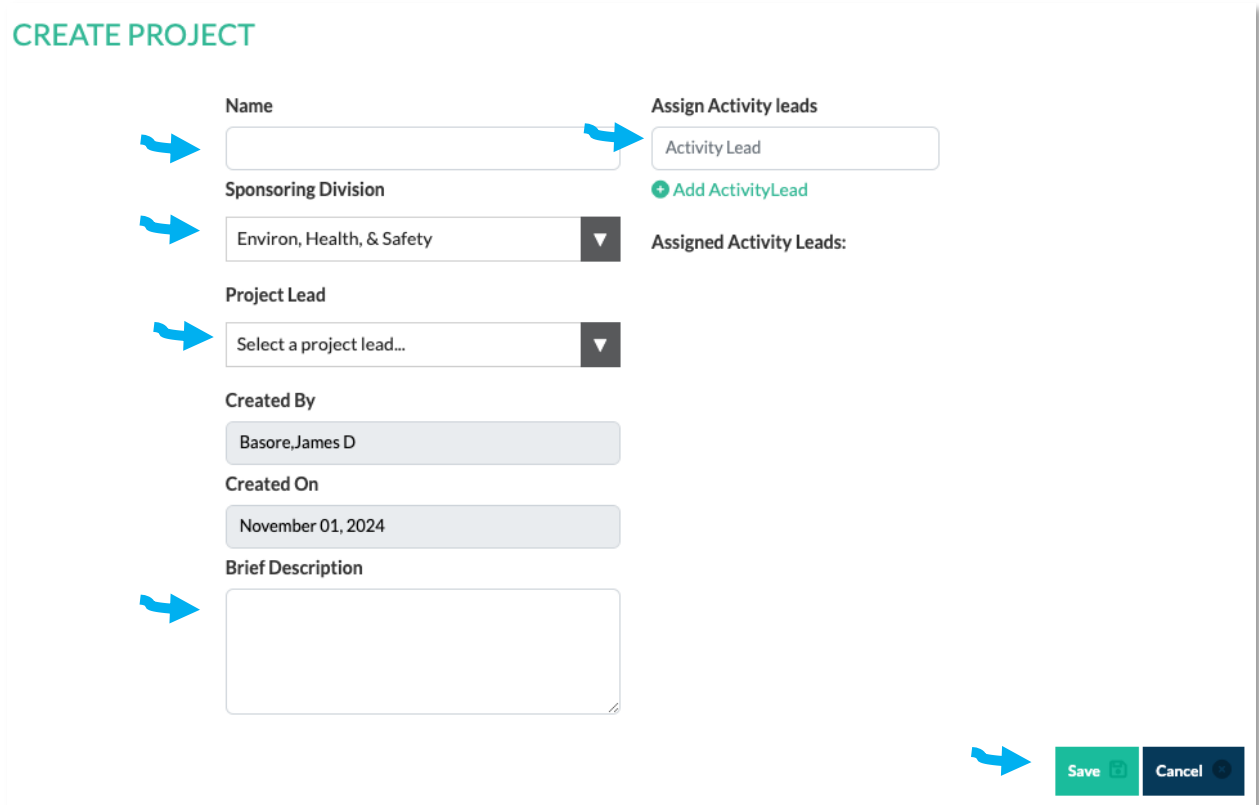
CREATE PROJECT

Name

Sponsoring Division

Environ, Health, & Safety

Project Lead

Select a project lead...

Created By

Basore,James D

Created On

November 01, 2024

Brief Description

Assign Activity leads

Activity Lead

Add ActivityLead

Assigned Activity Leads:

Save

Cancel